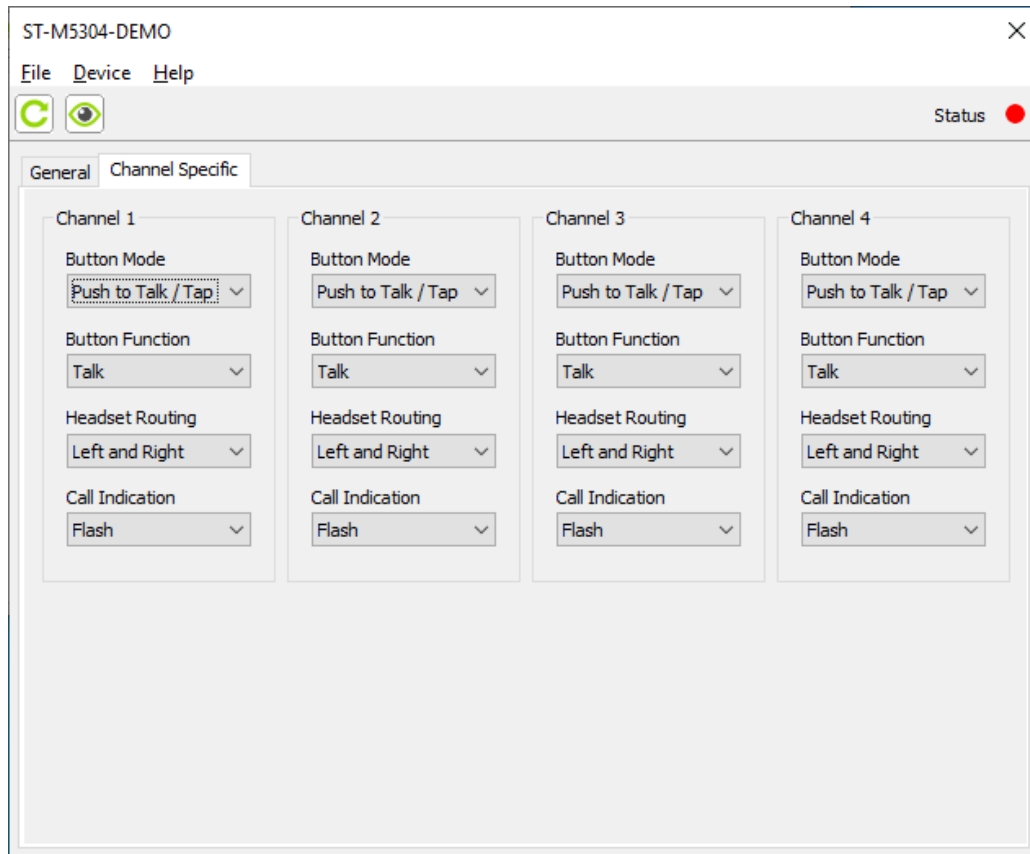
ST-M5304-DEMO

File Device Help

Status

General Channel Specific

Channel 1

Button Mode
Push to Talk / Tap

Button Function
Talk

Headset Routing
Left and Right

Call Indication
Flash

Channel 2

Button Mode
Push to Talk / Tap

Button Function
Talk

Headset Routing
Left and Right

Call Indication
Flash

Channel 3

Button Mode
Push to Talk / Tap

Button Function
Talk

Headset Routing
Left and Right

Call Indication
Flash

Channel 4

Button Mode
Push to Talk / Tap

Button Function
Talk

Headset Routing
Left and Right

Call Indication
Flash